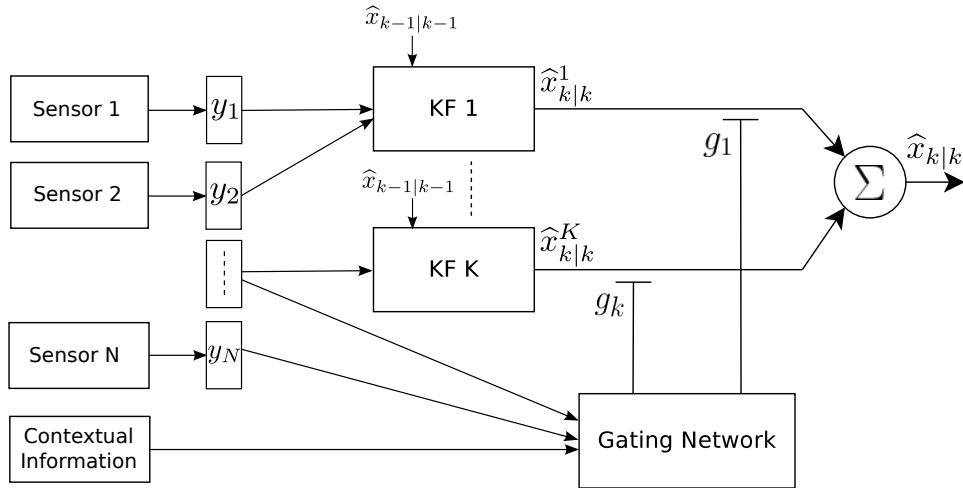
$\widehat{x}_{k-1|k-1}$

Sensor 1

$y_1$

KF 1

$\widehat{x}^1_{k|k}$

$g_1$

$\Sigma$

$\widehat{x}_{k|k}$

Sensor 2

$y_2$

$\widehat{x}_{k-1|k-1}$

KF K

$\widehat{x}^K_{k|k}$

$g_k$

Sensor N

$y_N$

Contextual Information

Gating Network